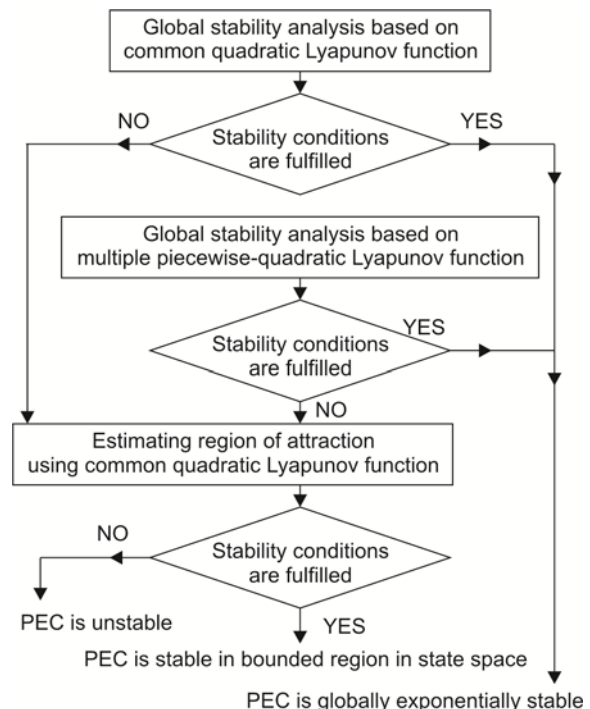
Global stability analysis based on common quadratic Lyapunov function

NO

Stability conditions are fulfilled

YES

Global stability analysis based on multiple piecewise-quadratic Lyapunov function

Stability conditions are fulfilled

YES

NO

Estimating region of attraction using common quadratic Lyapunov function

NO

Stability conditions are fulfilled

PEC is unstable

YES

PEC is stable in bounded region in state space

PEC is globally exponentially stable